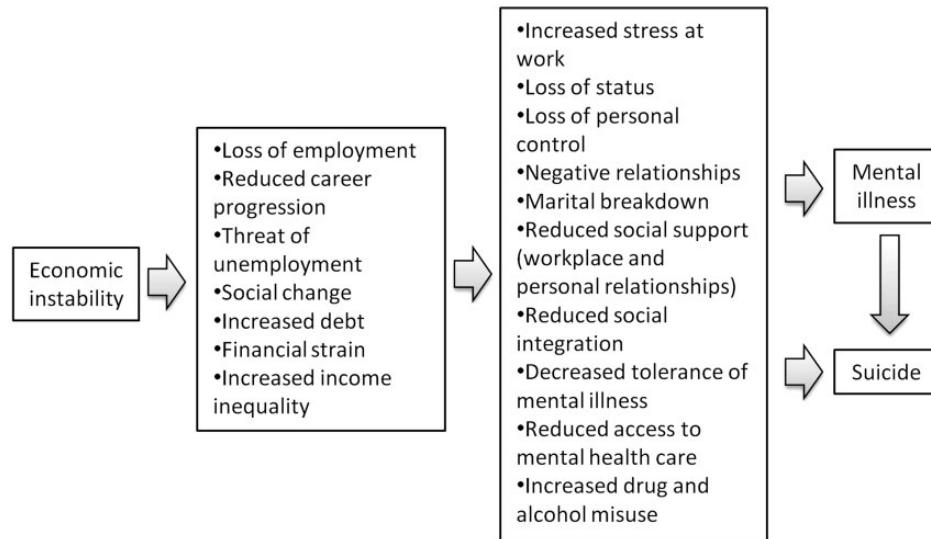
Economic instability

•Loss of employment
•Reduced career progression
•Threat of unemployment
•Social change
•Increased debt
•Financial strain
•Increased income inequality

•Increased stress at work
•Loss of status
•Loss of personal control
•Negative relationships
•Marital breakdown
•Reduced social support (workplace and personal relationships)
•Reduced social integration
•Decreased tolerance of mental illness
•Reduced access to mental health care
•Increased drug and alcohol misuse

Mental illness

Suicide